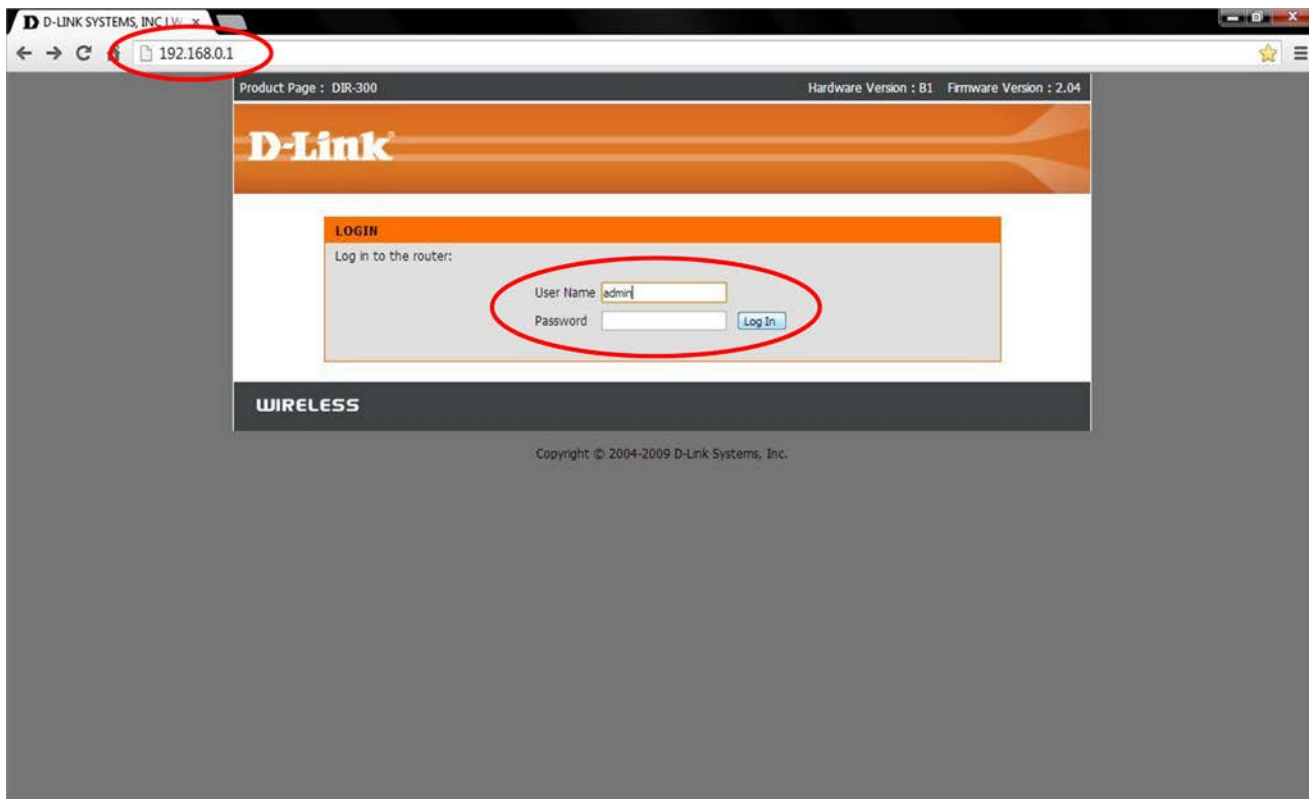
D D-LINK SYSTEMS, INC | W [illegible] ×

192.168.0.1

Product Page : DIR-300

Hardware Version : B1 Firmware Version : 2.04

D-Link

LOGIN

Log in to the router:

User Name admin

Password

Log In

WIRELESS

Copyright © 2004-2009 D-Link Systems, Inc.